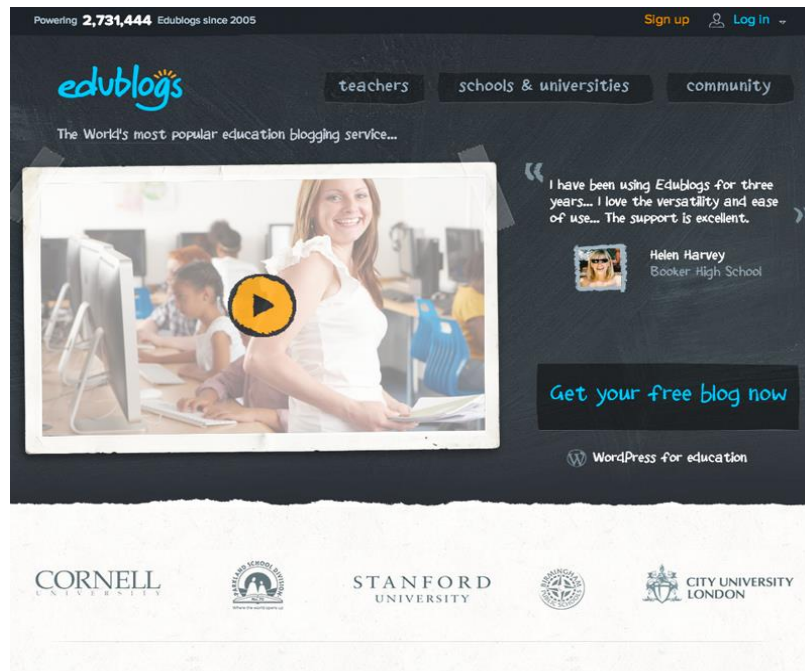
Powering 2,731,444 Edublogs since 2005

Sign up Log in

edublogs

teachers schools & universities community

The World's most popular education blogging service...

I have been using Edublogs for three years... I love the versatility and ease of use... The support is excellent.

Helen Harvey
Booker High School

Get your free blog now

WordPress for education

CORNELL UNIVERSITY

PARKLAND SCHOOL DIVISION

STANFORD UNIVERSITY

BIRMINGHAM PUBLIC SCHOOLS

CITY UNIVERSITY LONDON